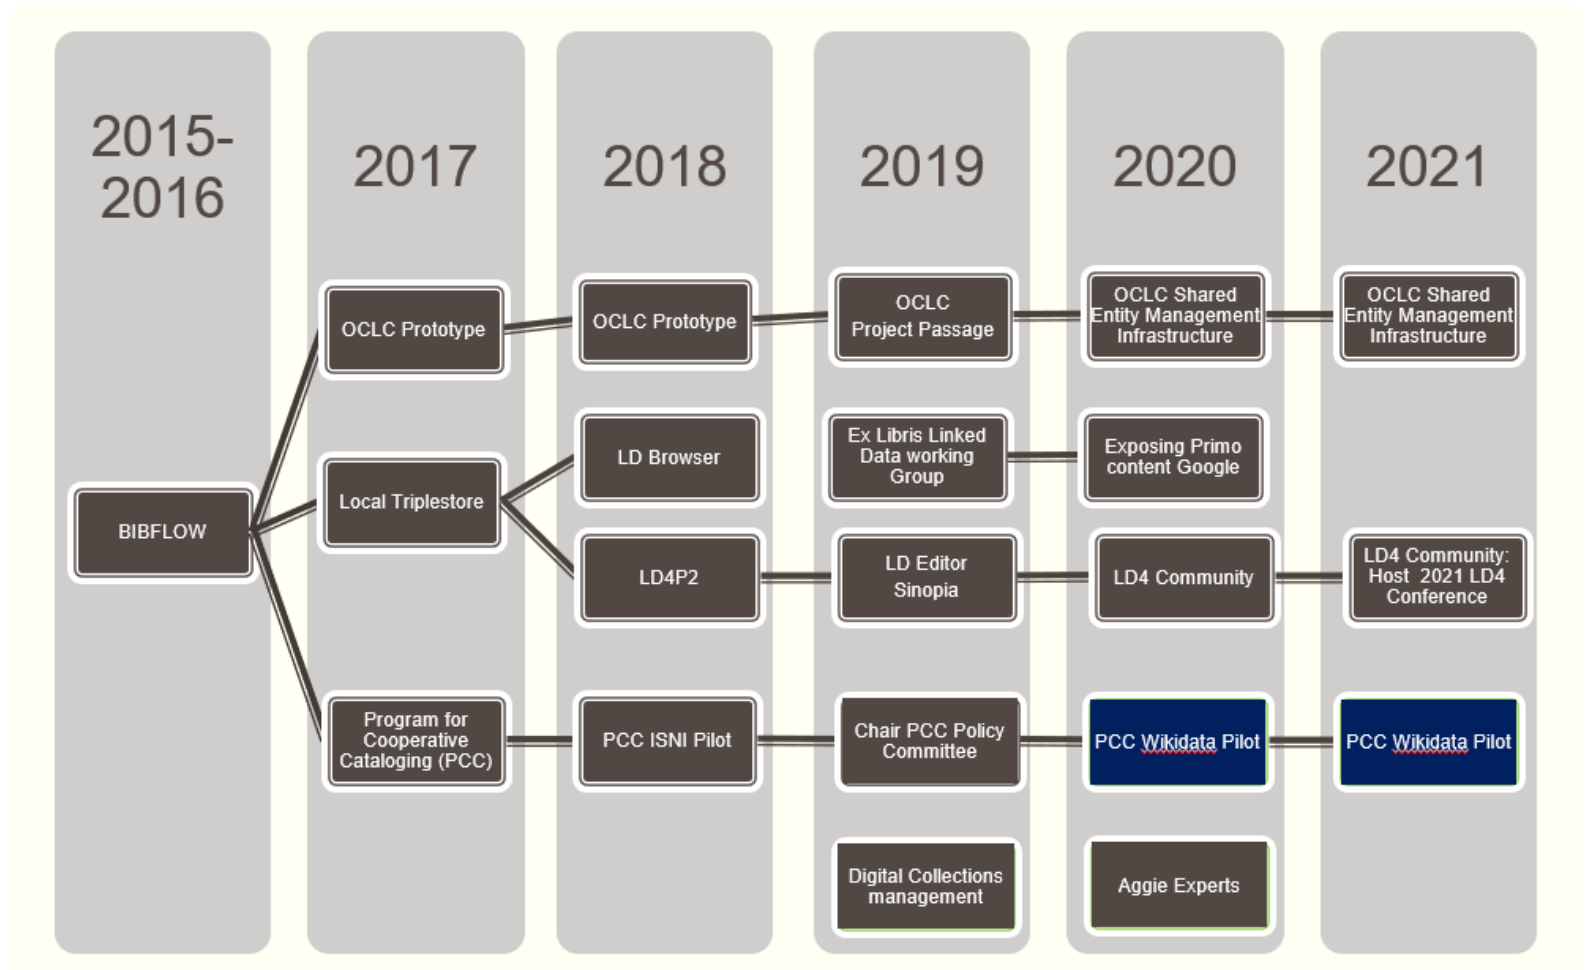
2015-2016

2017

2018

2019

2020

2021

BIBFLOW

OCLC Prototype

Local Triplestore

Program for Cooperative Cataloging (PCC)

OCLC Prototype

LD Browser

LD4P2

PCC ISNI Pilot

OCLC Project Passage

Ex Libris Linked Data working Group

LD Editor Sinopia

Chair PCC Policy Committee

Digital Collections management

OCLC Shared Entity Management Infrastructure

Exposing Primo content Google

LD4 Community

PCC Wikidata Pilot

Aggie Experts

OCLC Shared Entity Management Infrastructure

LD4 Community: Host 2021 LD4 Conference

PCC Wikidata Pilot